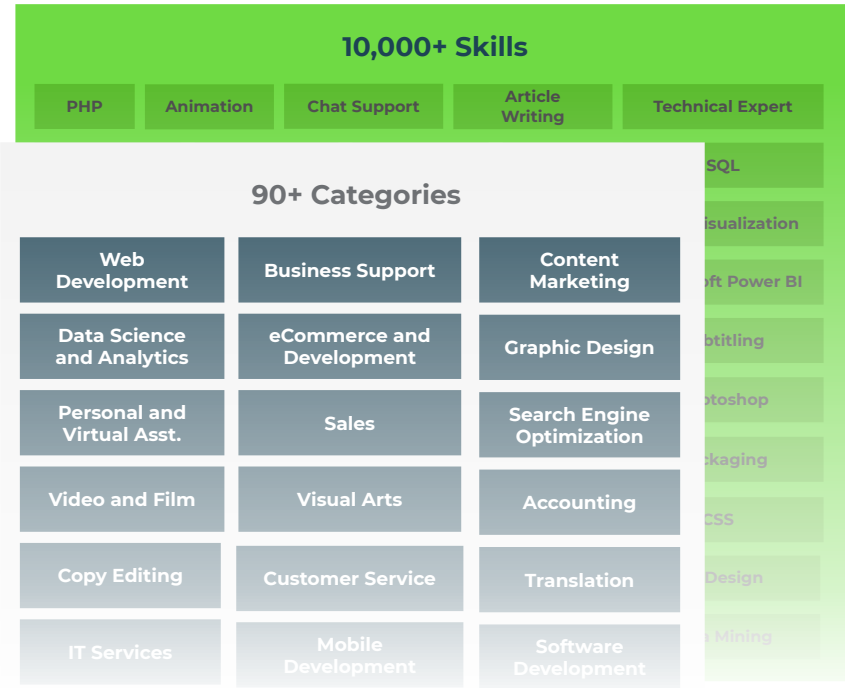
10,000+ Skills

PHP

Animation

Chat Support

Article Writing

Technical Expert

SQL

isualization

oft Power BI

btitling

otoshop

ckaging

CSS

Design

Mining

90+ Categories

Web Development

Business Support

Content Marketing

Data Science and Analytics

eCommerce and Development

Graphic Design

Personal and Virtual Asst.

Sales

Search Engine Optimization

Video and Film

Visual Arts

Accounting

Copy Editing

Customer Service

Translation

IT Services

Mobile Development

Software Development